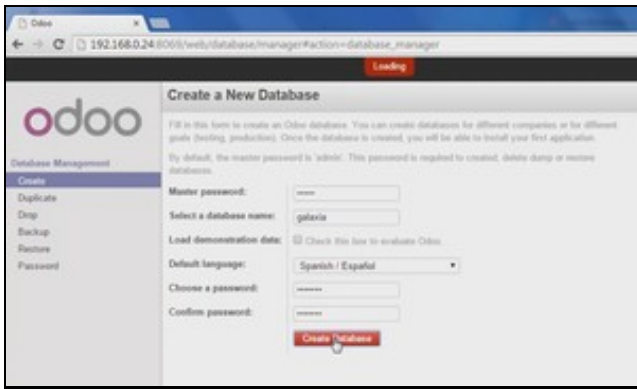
Odoo

192.168.0.24:8069/web/database/manager#action=database_manager

Loading

odoo

Database Management

Create

Duplicate

Drop

Backup

Restore

Password

Create a New Database

Fill in this form to create an Odoo database. You can create databases for different companies or for different goals (testing, production). Once the database is created, you will be able to install your first application.

By default, the master password is 'admin'. This password is required to created, delete dump or restore databases.

Master password: •••••

Select a database name: galaxia

Load demonstration data: Check this box to evaluate Odoo.

Default language: Spanish / Español

Choose a password: •••••••

Confirm password: •••••••

Create Database